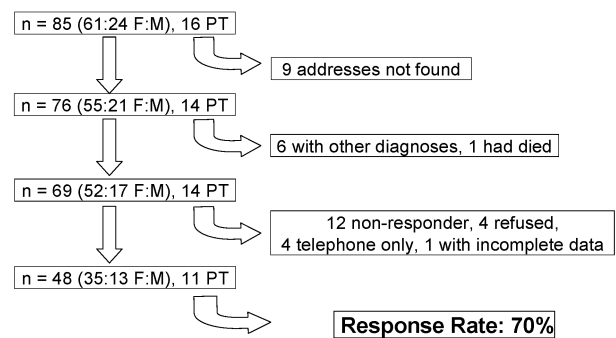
n = 85 (61:24 F:M), 16 PT

9 addresses not found

n = 76 (55:21 F:M), 14 PT

6 with other diagnoses, 1 had died

n = 69 (52:17 F:M), 14 PT

12 non-responder, 4 refused, 4 telephone only, 1 with incomplete data

n = 48 (35:13 F:M), 11 PT

Response Rate: 70%